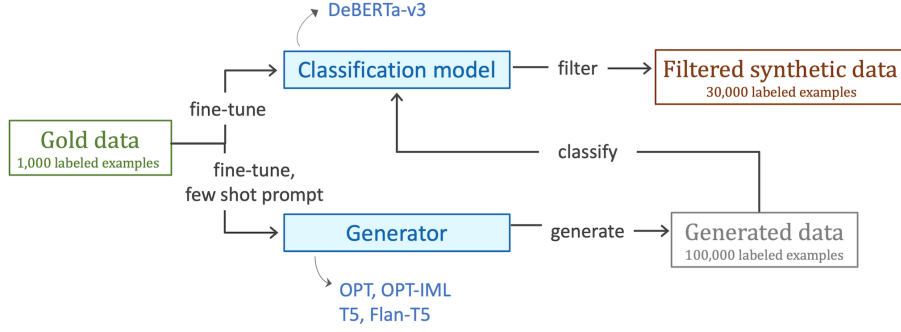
DeBERTa-v3

Classification model

filter

Filtered synthetic data
30,000 labeled examples

fine-tune

Gold data
1,000 labeled examples

classify

fine-tune,
few shot prompt

Generator

generate

Generated data
100,000 labeled examples

OPT, OPT-IML
T5, Flan-T5